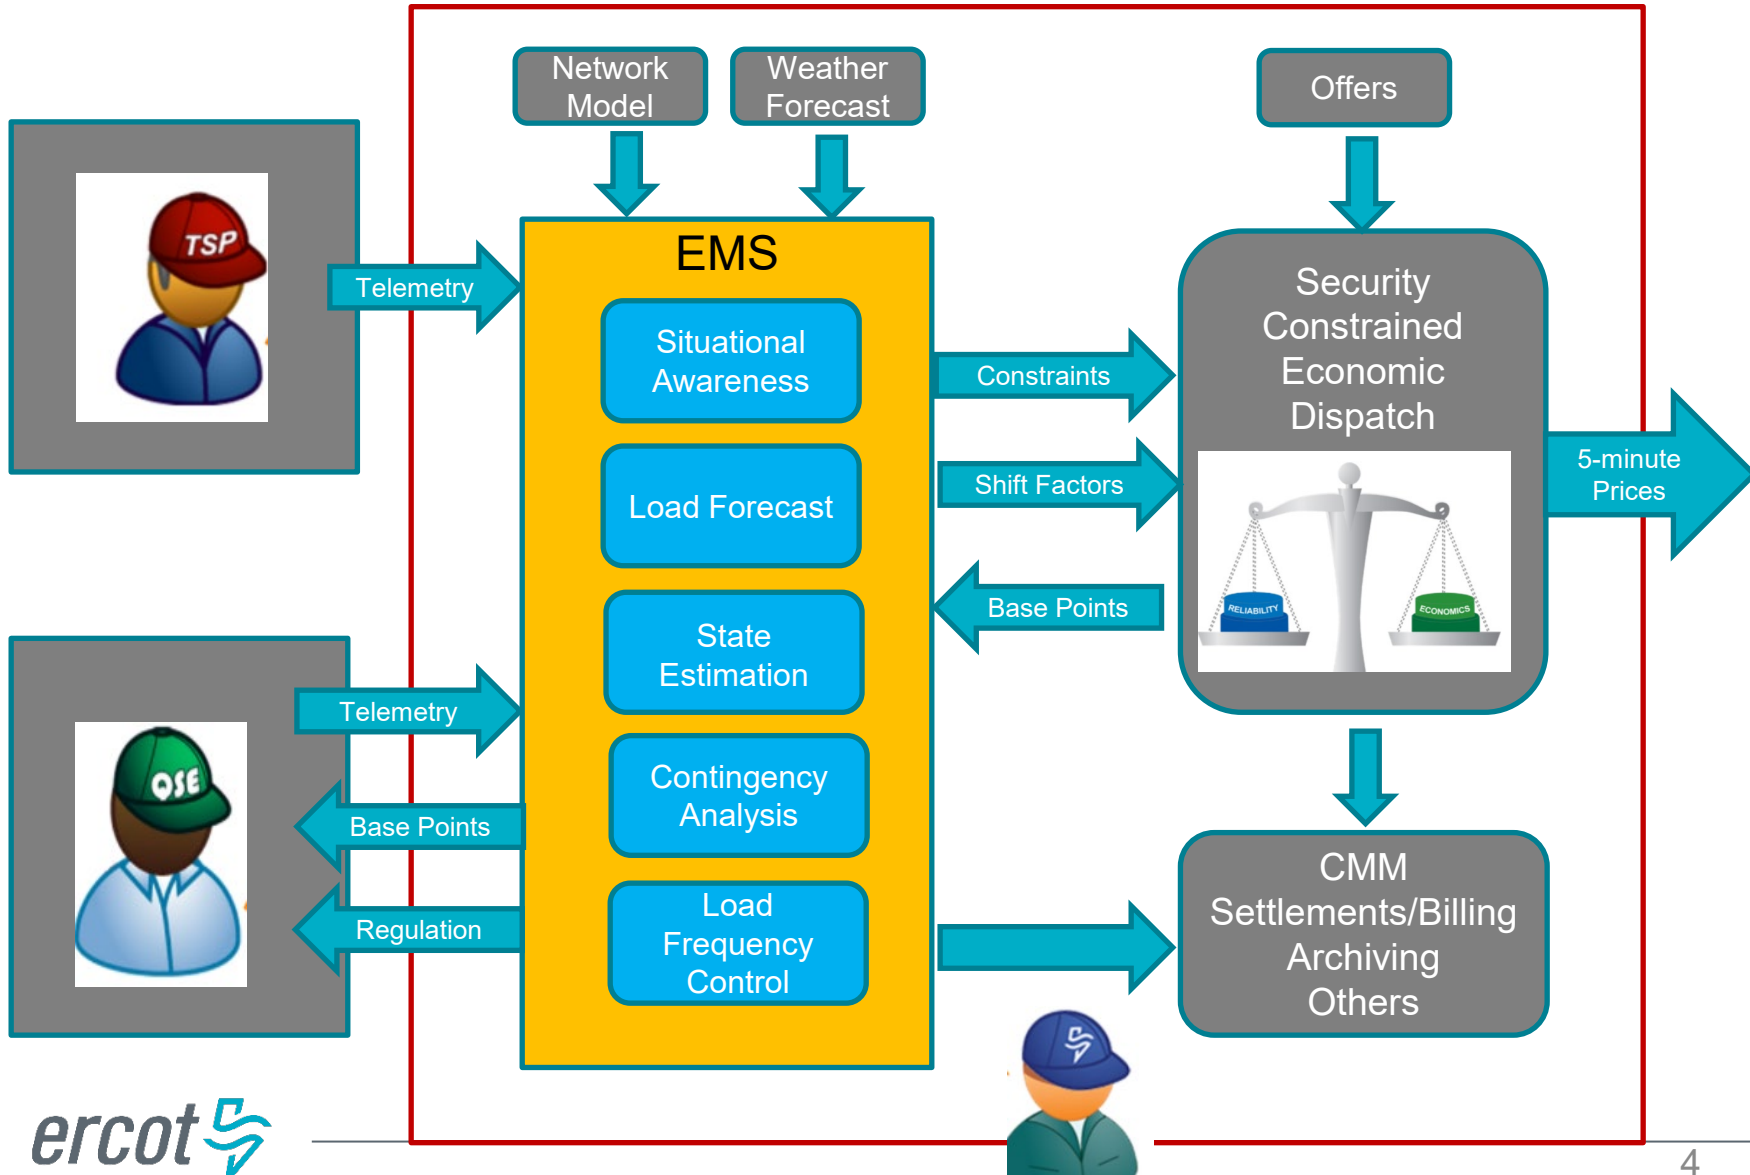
Network Model

Weather Forecast

Offers

TSP

Telemetry

EMS

Situational Awareness

Load Forecast

State Estimation

Contingency Analysis

Load Frequency Control

Constraints

Shift Factors

Base Points

Security Constrained Economic Dispatch

RELIABILITY

ECONOMICS

5-minute Prices

QSE

Telemetry

Base Points

Regulation

CMM Settlements/Billing Archiving Others

ercot

4